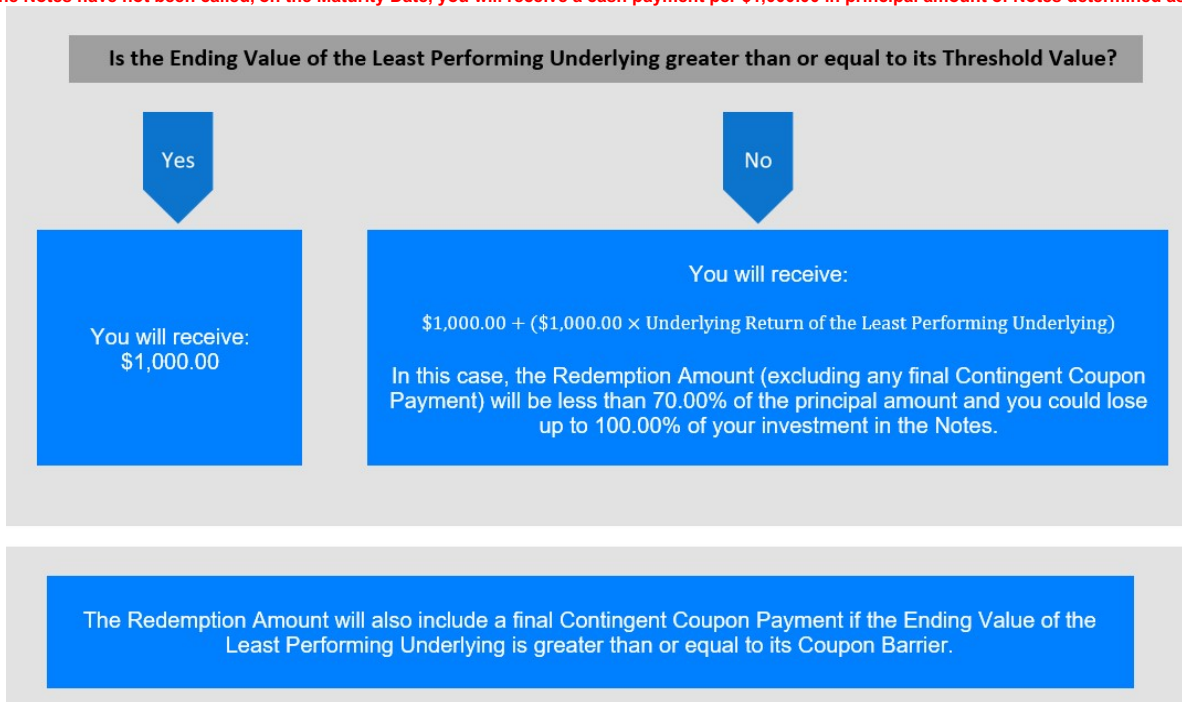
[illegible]

Is the Ending Value of the Least Performing Underlying greater than or equal to its Threshold Value?

Yes

No

You will receive: $1,000.00

You will receive:

$\$1{,}000.00 + (\$1{,}000.00 \times \text{Underlying Return of the Least Performing Underlying})$

In this case, the Redemption Amount (excluding any final Contingent Coupon Payment) will be less than 70.00% of the principal amount and you could lose up to 100.00% of your investment in the Notes.

The Redemption Amount will also include a final Contingent Coupon Payment if the Ending Value of the Least Performing Underlying is greater than or equal to its Coupon Barrier.